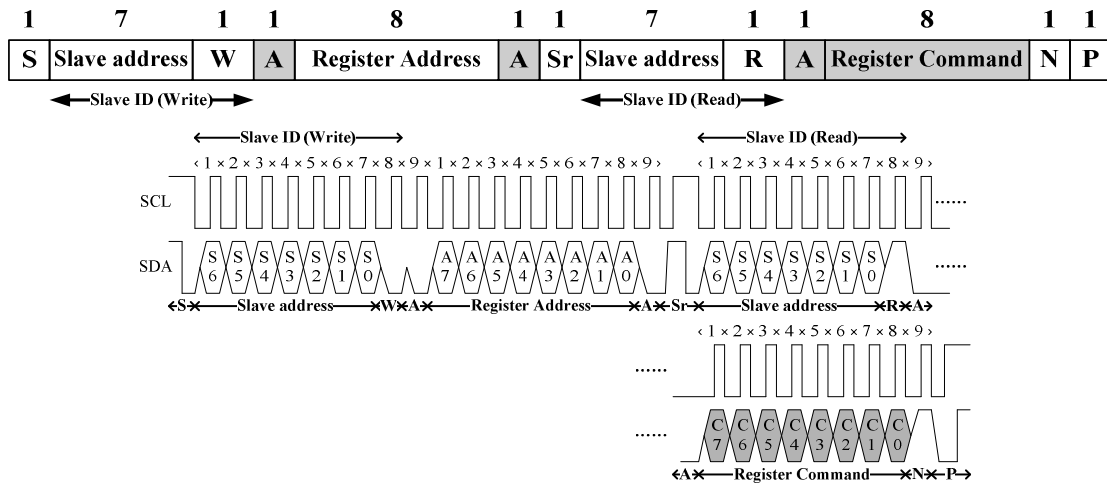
| 1 | 7 | 1 | 1 | 8 | 1 | 1 | 7 | 1 | 1 | 8 | 1 | 1 |
|---|---|---|---|---|---|---|---|---|---|---|---|---|
| S | Slave address | W | A | Register Address | A | Sr | Slave address | R | A | Register Command | N | P |

Slave ID (Write)

Slave ID (Read)

Slave ID (Write)

Slave ID (Read)

‹ 1 × 2 × 3 × 4 × 5 × 6 × 7 × 8 × 9 × 1 × 2 × 3 × 4 × 5 × 6 × 7 × 8 × 9 ›

‹ 1 × 2 × 3 × 4 × 5 × 6 × 7 × 8 × 9 ›

SCL ......

SDA S 6 S 5 S 4 S 3 S 2 S 1 S 0 A 7 A 6 A 5 A 4 A 3 A 2 A 1 A 0 S 6 S 5 S 4 S 3 S 2 S 1 S 0 ......

S Slave address W A Register Address A Sr Slave address R A

‹ 1 × 2 × 3 × 4 × 5 × 6 × 7 × 8 × 9 ›

......

...... C 7 C 6 C 5 C 4 C 3 C 2 C 1 C 0

A Register Command N P